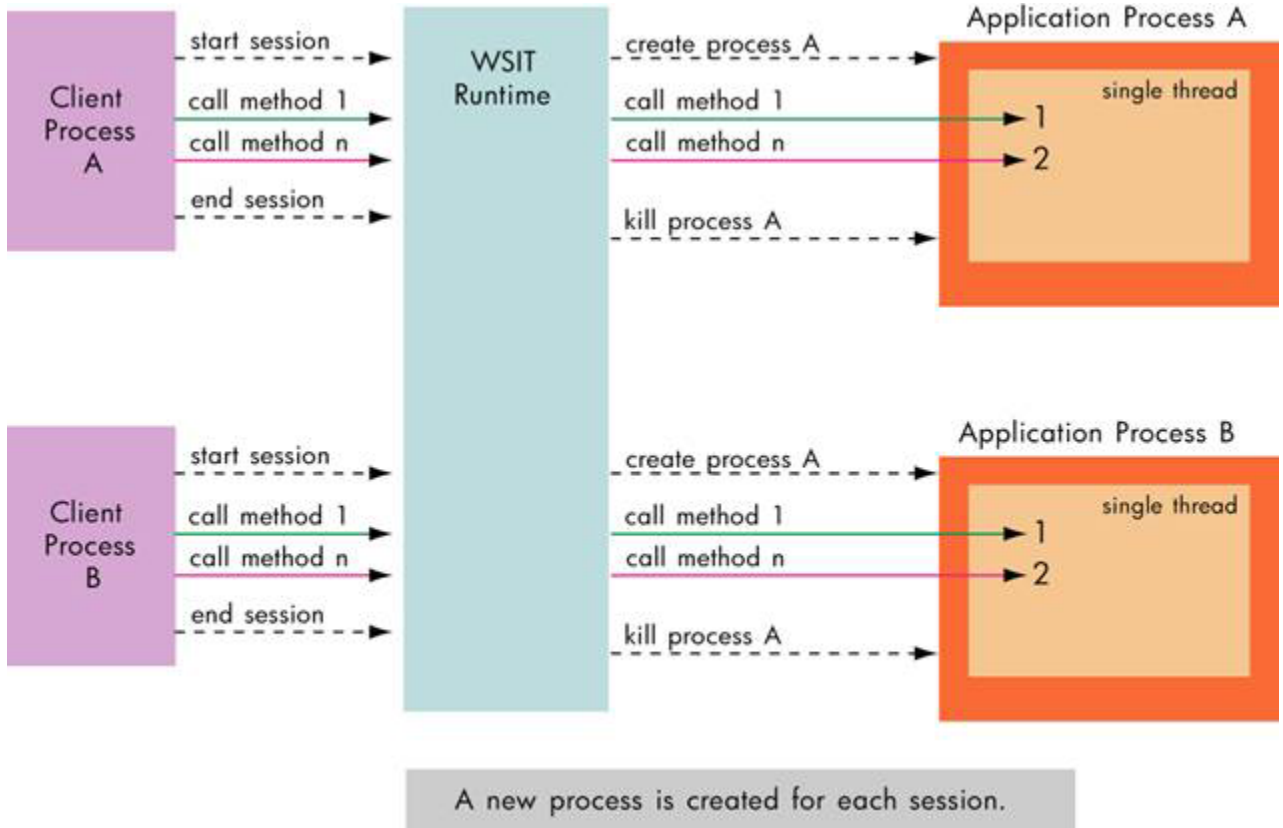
Client Process A

start session

call method 1

call method n

end session

WSIT Runtime

create process A

call method 1

call method n

kill process A

Application Process A

single thread

1

2

Client Process B

start session

call method 1

call method n

end session

create process A

call method 1

call method n

kill process A

Application Process B

single thread

1

2

A new process is created for each session.